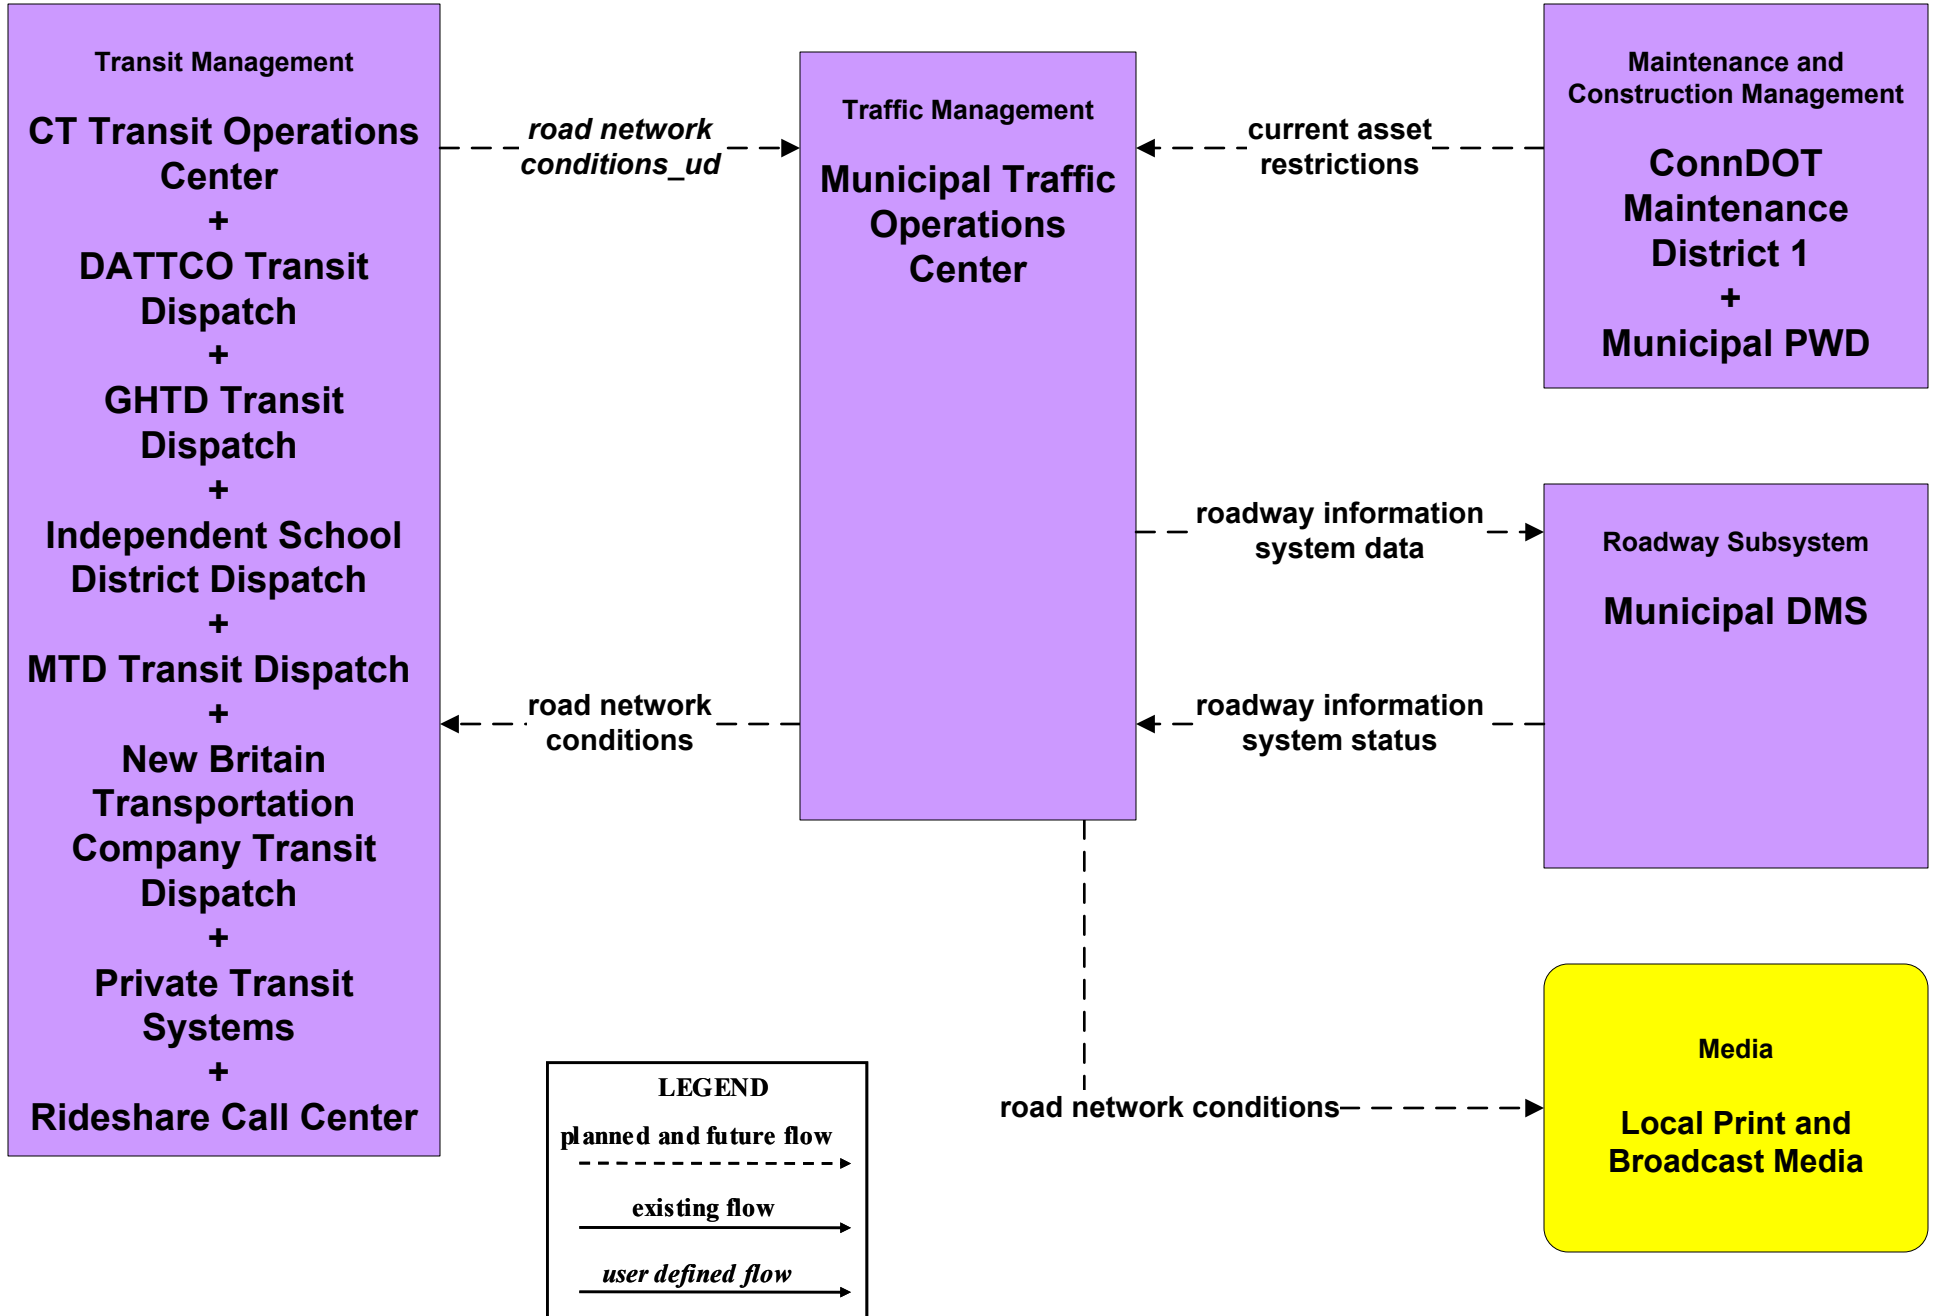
Transit Management

CT Transit Operations Center
+
DATTCO Transit Dispatch
+
GHTD Transit Dispatch
+
Independent School District Dispatch
+
MTD Transit Dispatch
+
New Britain Transportation Company Transit Dispatch
+
Private Transit Systems
+
Rideshare Call Center

road network conditions_ud

road network conditions

Traffic Management

Municipal Traffic Operations Center

current asset restrictions

Maintenance and Construction Management

ConnDOT Maintenance District 1
+
Municipal PWD

roadway information system data

roadway information system status

Roadway Subsystem

Municipal DMS

road network conditions

Media

Local Print and Broadcast Media

LEGEND
planned and future flow
existing flow
user defined flow